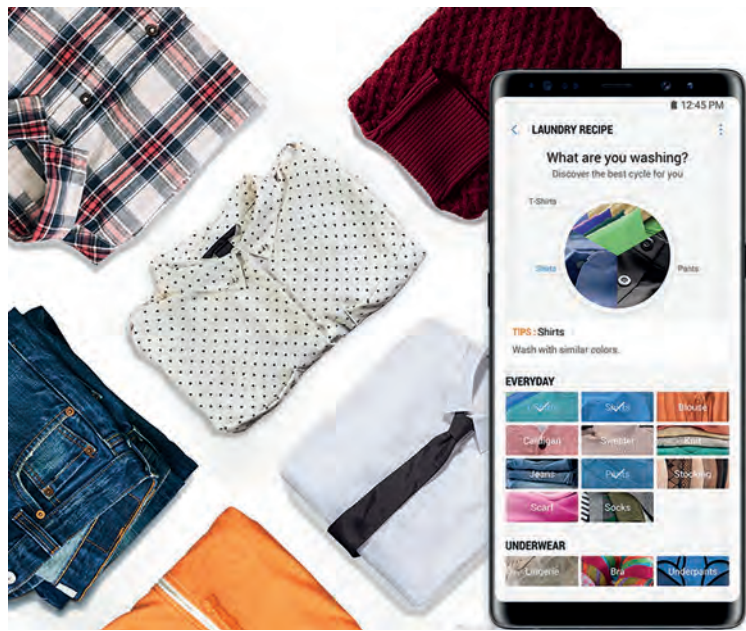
12:45 PM

LAUNDRY RECIPE

What are you washing?
Discover the best cycle for you

T-Shirts
Shirts
Pants

TIPS : Shirts
Wash with similar colors.

EVERYDAY

Shirts
Blouse
Cardigan
Sweater
Knit
Jeans
Pants
Stocking
Scarf
Socks

UNDERWEAR

Lingerie
Bra
Underpants